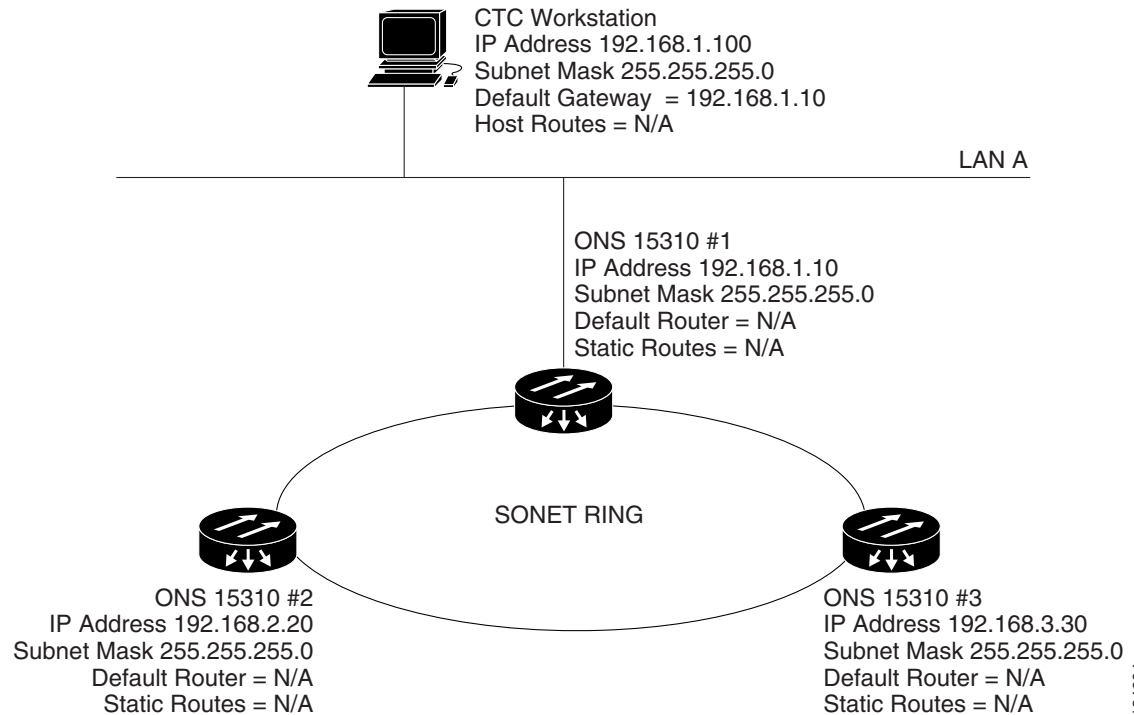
CTC Workstation
IP Address 192.168.1.100
Subnet Mask 255.255.255.0
Default Gateway = 192.168.1.10
Host Routes = N/A

LAN A

ONS 15310 #1
IP Address 192.168.1.10
Subnet Mask 255.255.255.0
Default Router = N/A
Static Routes = N/A

SONET RING

ONS 15310 #2
IP Address 192.168.2.20
Subnet Mask 255.255.255.0
Default Router = N/A
Static Routes = N/A

ONS 15310 #3
IP Address 192.168.3.30
Subnet Mask 255.255.255.0
Default Router = N/A
Static Routes = N/A

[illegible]